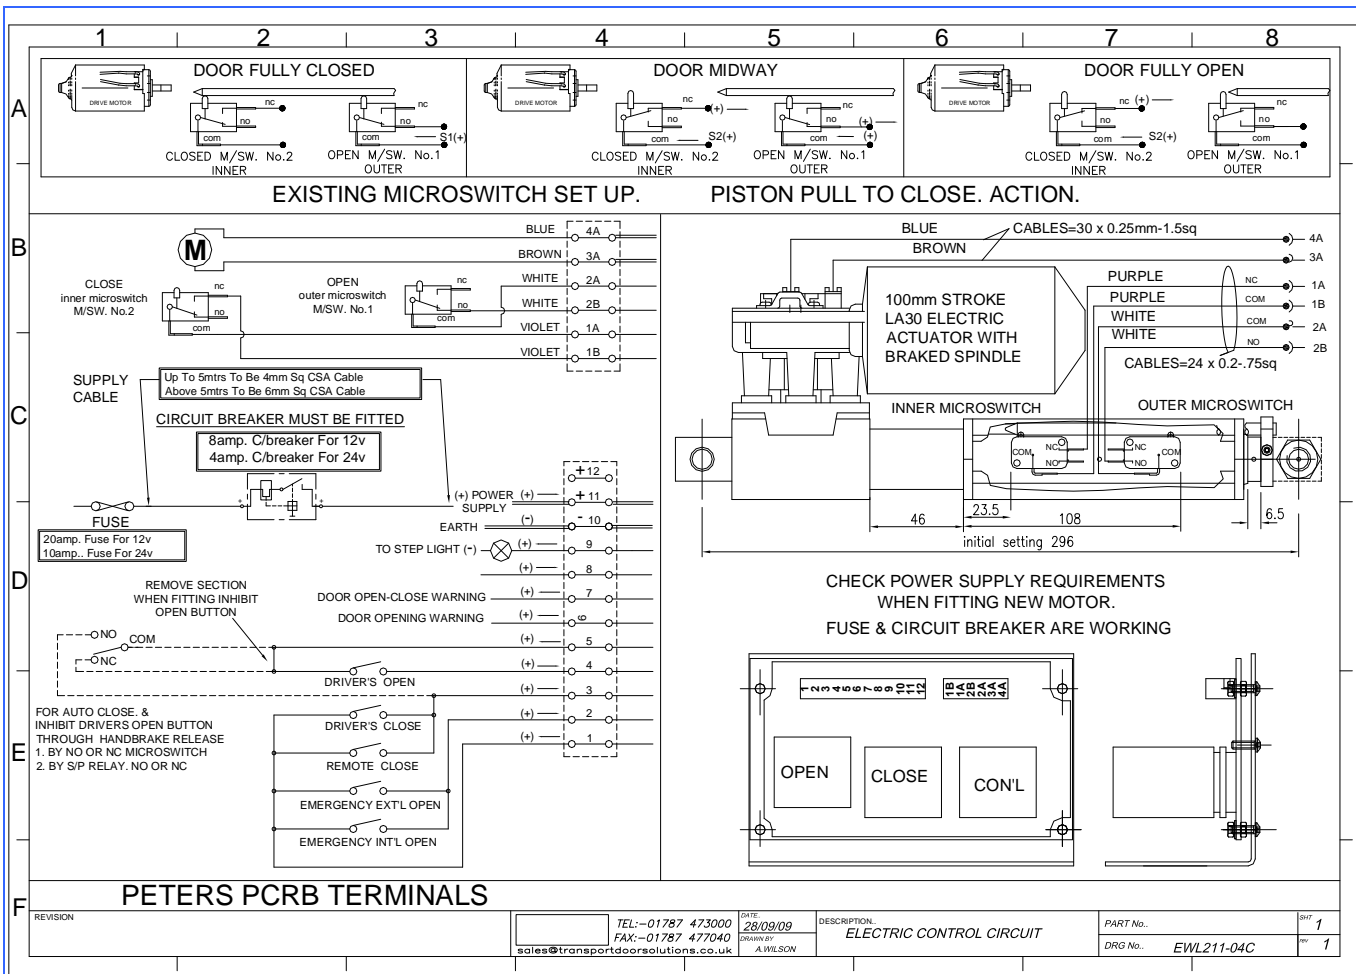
1 2 3 4 5 6 7 8

A

DRIVE MOTOR

DOOR FULLY CLOSED

nc
no
com
nc
no
com
S1(+)
CLOSED M/SW. No.2 INNER
OPEN M/SW. No.1 OUTER

DRIVE MOTOR

DOOR MIDWAY

nc
(+)
no
com
S2(+)
nc
no
(+)
com
(+)
CLOSED M/SW. No.2 INNER
OPEN M/SW. No.1 OUTER

DRIVE MOTOR

DOOR FULLY OPEN

nc (+)
no
com
S2(+)
nc
no
com
CLOSED M/SW. No.2 INNER
OPEN M/SW. No.1 OUTER

EXISTING MICROSWITCH SET UP. PISTON PULL TO CLOSE. ACTION.

B

M

BLUE 4A
BROWN 3A
WHITE 2A
WHITE 2B
VIOLET 1A
VIOLET 1B

CLOSE inner microswitch M/SW. No.2
nc
no
com

OPEN outer microswitch M/SW. No.1
nc
no
com

SUPPLY CABLE

Up To 5mtrs To Be 4mm Sq CSA Cable
Above 5mtrs To Be 6mm Sq CSA Cable

C

CIRCUIT BREAKER MUST BE FITTED

8amp. C/breaker For 12v
4amp. C/breaker For 24v

FUSE

20amp. Fuse For 12v
10amp.. Fuse For 24v

+ 12
(+) POWER SUPPLY (+) + 11
EARTH (-) - 10
TO STEP LIGHT (-) (+) 9
(+) 8

D

REMOVE SECTION WHEN FITTING INHIBIT OPEN BUTTON

DOOR OPEN-CLOSE WARNING (+) 7
DOOR OPENING WARNING (+) 6
NO COM (+) 5
NC (+) 4
DRIVER'S OPEN (+) 3
(+) 2
(+) 1

E

FOR AUTO CLOSE. & INHIBIT DRIVERS OPEN BUTTON THROUGH HANDBRAKE RELEASE
1. BY NO OR NC MICROSWITCH
2. BY S/P RELAY. NO OR NC

DRIVER'S CLOSE
REMOTE CLOSE
EMERGENCY EXT'L OPEN
EMERGENCY INT'L OPEN

BLUE
BROWN
CABLES=30 x 0.25mm-1.5sq
4A
3A
PURPLE
PURPLE
WHITE
WHITE
NC
COM
COM
NO
1A
1B
2A
2B
CABLES=24 x 0.2-.75sq

100mm STROKE LA30 ELECTRIC ACTUATOR WITH BRAKED SPINDLE

INNER MICROSWITCH
OUTER MICROSWITCH
COM NC NO
NC NO COM

46 23.5 108 6.5
initial setting 296

CHECK POWER SUPPLY REQUIREMENTS WHEN FITTING NEW MOTOR.
FUSE & CIRCUIT BREAKER ARE WORKING

1 2 3 4 5 6 7 8 9 10 11 12
1B 1A 2B 2A 3A 4A

OPEN
CLOSE
CON'L

F

PETERS PCRB TERMINALS

REVISION

TEL:—01787 473000
FAX:—01787 477040
sales@transportdoorsolutions.co.uk
DATE 28/09/09
DRAWN BY A.WILSON
DESCRIPTION.. ELECTRIC CONTROL CIRCUIT
PART No..
DRG No.. EWL211-04C
SHT 1
rev 1